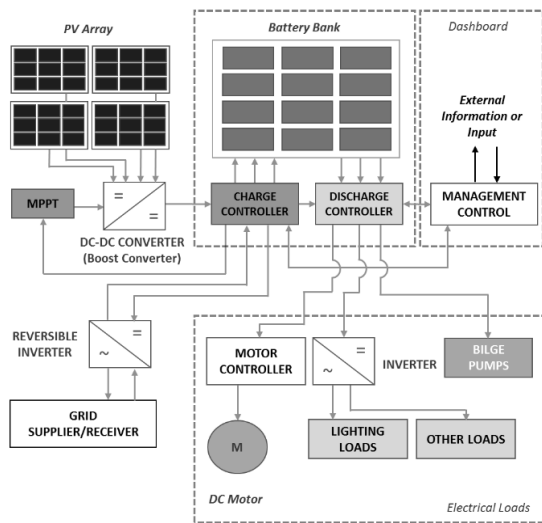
PV Array

Battery Bank

Dashboard

External Information or Input

MPPT

=

=

DC-DC CONVERTER (Boost Converter)

CHARGE CONTROLLER

DISCHARGE CONTROLLER

MANAGEMENT CONTROL

REVERSIBLE INVERTER

=

~

GRID SUPPLIER/RECEIVER

MOTOR CONTROLLER

=

~

INVERTER

BILGE PUMPS

M

LIGHTING LOADS

OTHER LOADS

DC Motor

Electrical Loads